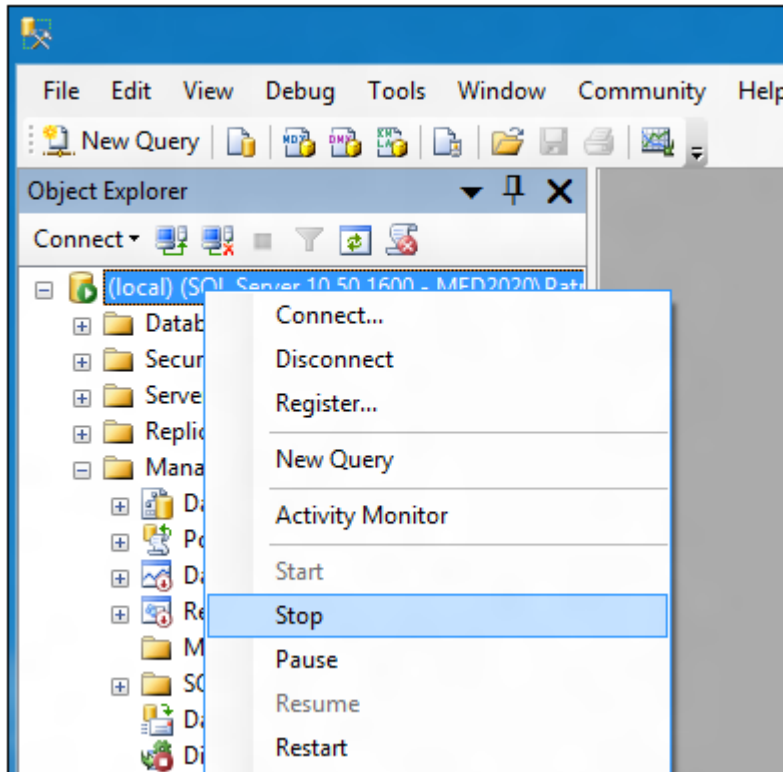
File Edit View Debug Tools Window Community Help

New Query

Object Explorer

Connect

(local) (SQL Server 10.50.1600 - MED2020\Pat

Datab

Secur

Serve

Replic

Mana

Da

Po

Da

Re

M

SC

Da

Di

Connect...

Disconnect

Register...

New Query

Activity Monitor

Start

Stop

Pause

Resume

Restart